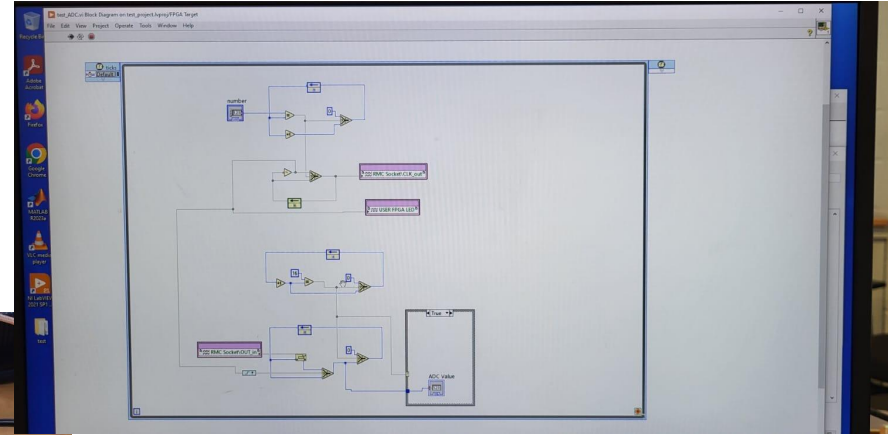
Recycle Bin

test_ADC.vi Block Diagram on test_project.lvproj/FPGA Target

File Edit View Project Operate Tools Window Help

Adobe Acrobat

Firefox

Google Chrome

MATLAB R2023a

VLC media player

NI LabVIEW 2021 SP1

test

ticks

Default

number

0

RMC Socket\CLK_out

USER FPGA LED

16

RMC Socket\DOUT_in

True

ADC value